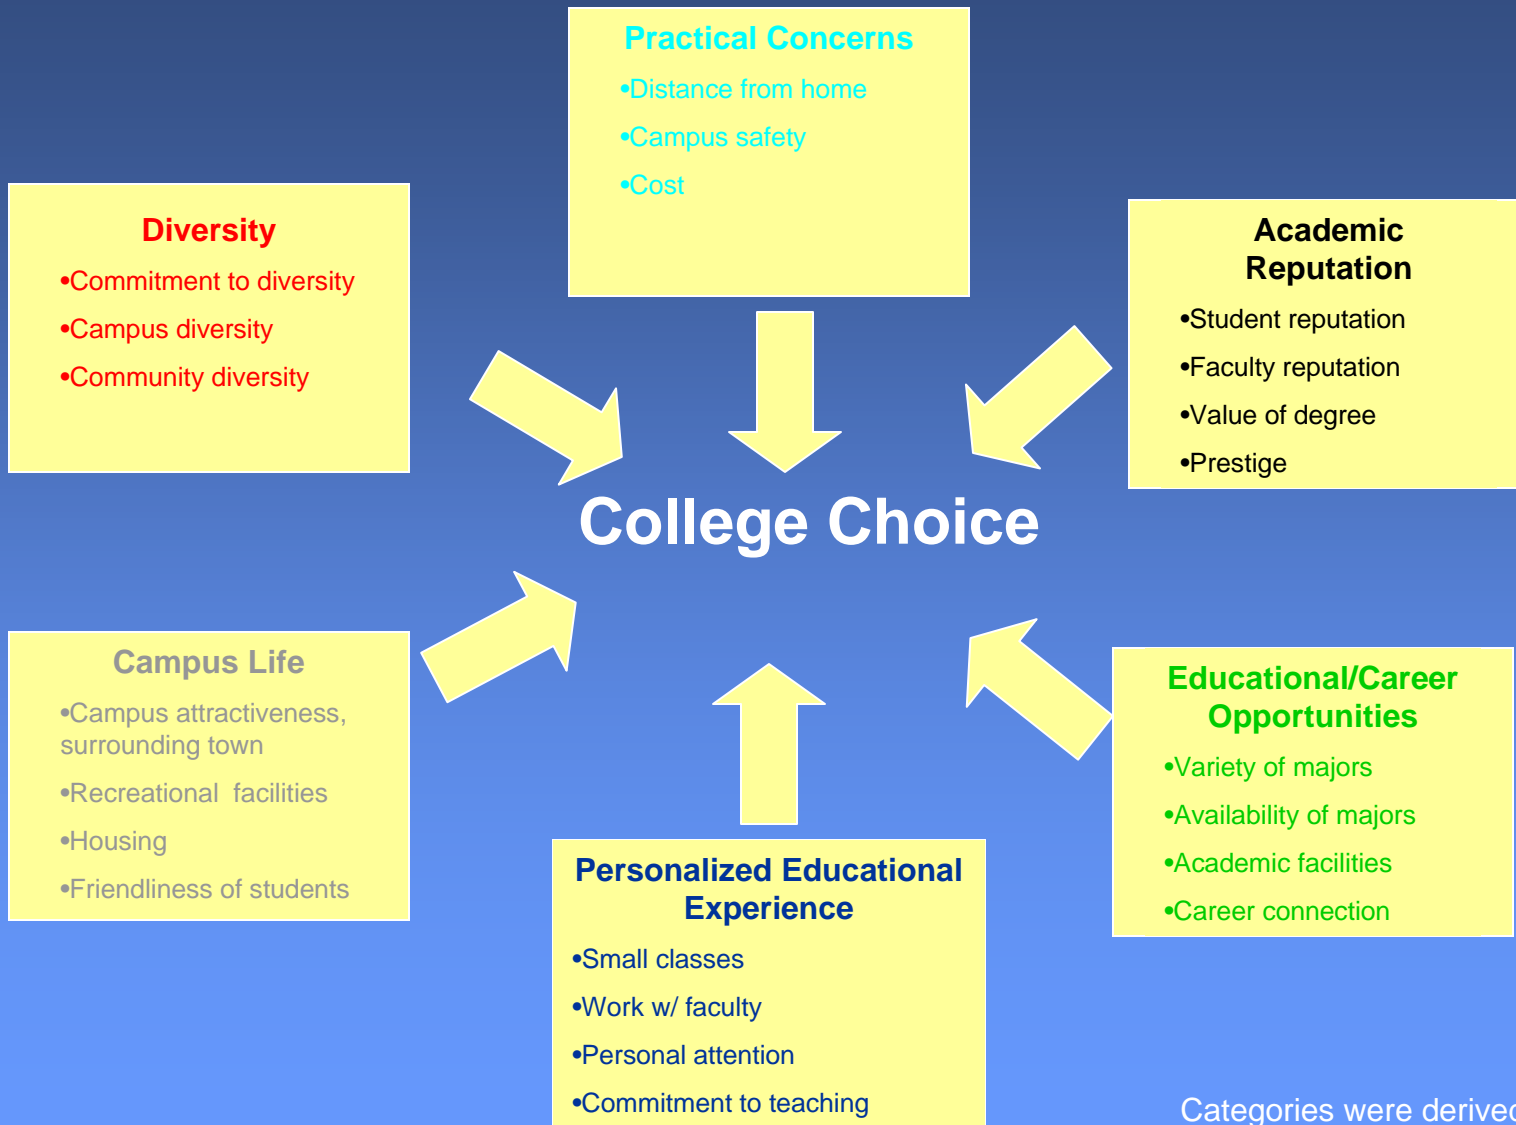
Practical Concerns

•Distance from home

•Campus safety

•Cost

Diversity

•Commitment to diversity

•Campus diversity

•Community diversity

Academic Reputation

•Student reputation

•Faculty reputation

•Value of degree

•Prestige

College Choice

Campus Life

•Campus attractiveness, surrounding town

•Recreational facilities

•Housing

•Friendliness of students

Educational/Career Opportunities

•Variety of majors

•Availability of majors

•Academic facilities

•Career connection

Personalized Educational Experience

•Small classes

•Work w/ faculty

•Personal attention

•Commitment to teaching

Categories were derived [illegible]